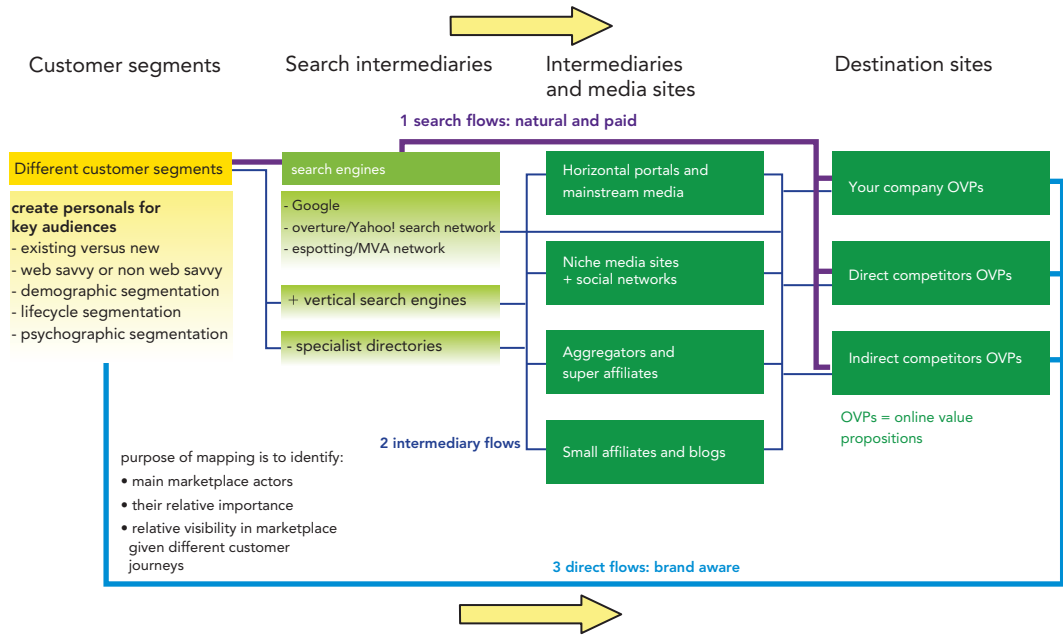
Customer segments

Search intermediaries

Intermediaries and media sites

Destination sites

1 search flows: natural and paid

Different customer segments

create personals for key audiences
- existing versus new
- web savvy or non web savvy
- demographic segmentation
- lifecycle segmentation
- psychographic segmentation

search engines

- Google
- overture/Yahoo! search network
- espotting/MVA network

+ vertical search engines

- specialist directories

Horizontal portals and mainstream media

Niche media sites + social networks

Aggregators and super affiliates

Small affiliates and blogs

Your company OVPs

Direct competitors OVPs

Indirect competitors OVPs

OVPs = online value propositions

2 intermediary flows

purpose of mapping is to identify:
• main marketplace actors
• their relative importance
• relative visibility in marketplace given different customer journeys

3 direct flows: brand aware